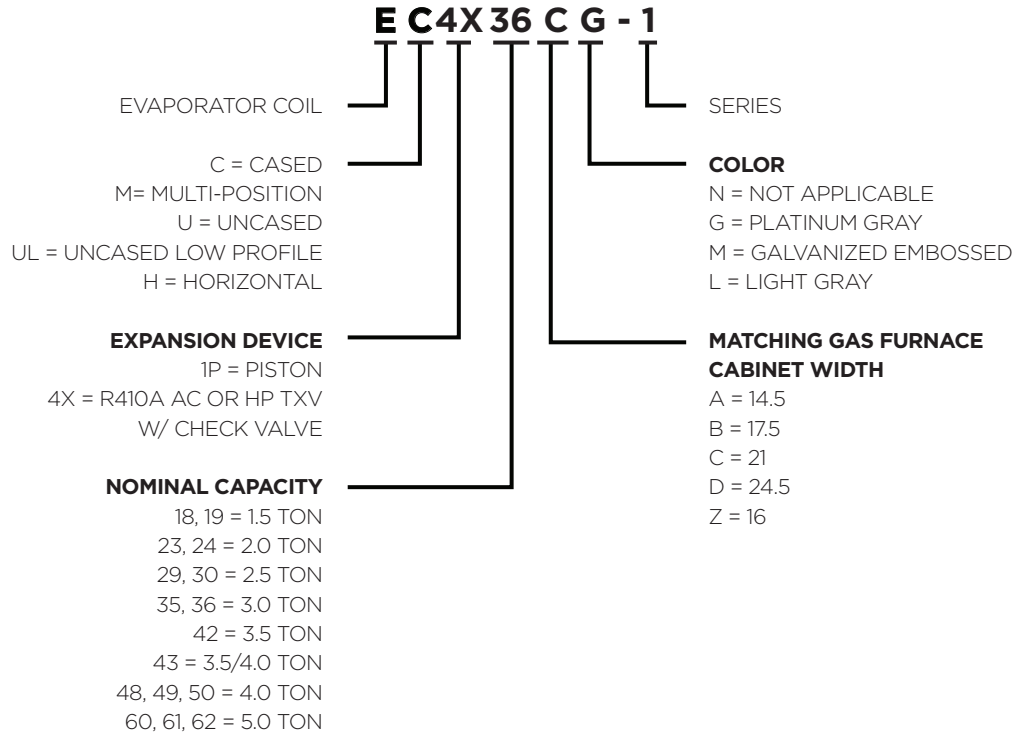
E C 4X 36 C G - 1

EVAPORATOR COIL

C = CASED
M= MULTI-POSITION
U = UNCASED
UL = UNCASED LOW PROFILE
H = HORIZONTAL

**EXPANSION DEVICE**
1P = PISTON
4X = R410A AC OR HP TXV W/ CHECK VALVE

**NOMINAL CAPACITY**
18, 19 = 1.5 TON
23, 24 = 2.0 TON
29, 30 = 2.5 TON
35, 36 = 3.0 TON
42 = 3.5 TON
43 = 3.5/4.0 TON
48, 49, 50 = 4.0 TON
60, 61, 62 = 5.0 TON

SERIES

**COLOR**
N = NOT APPLICABLE
G = PLATINUM GRAY
M = GALVANIZED EMBOSSED
L = LIGHT GRAY

**MATCHING GAS FURNACE CABINET WIDTH**
A = 14.5
B = 17.5
C = 21
D = 24.5
Z = 16